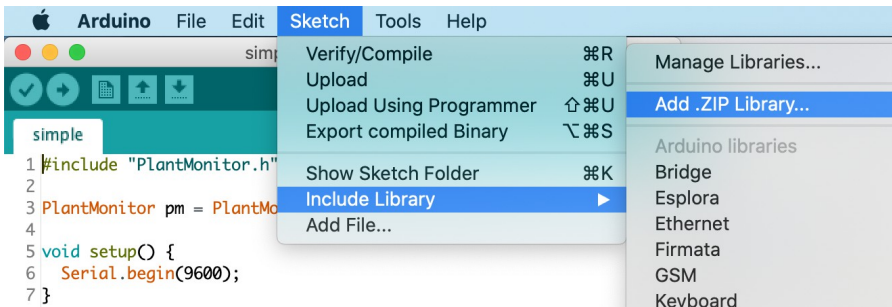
Arduino File Edit Sketch Tools Help

simp

simple

1 #include "PlantMonitor.h"
2
3 PlantMonitor pm = PlantMo
4
5 void setup() {
6 Serial.begin(9600);
7 }

Verify/Compile ⌘R
Upload ⌘U
Upload Using Programmer ⇧⌘U
Export compiled Binary ⌥⌘S

Show Sketch Folder ⌘K
Include Library ▶
Add File...

Manage Libraries...

Add .ZIP Library...

Arduino libraries
Bridge
Esplora
Ethernet
Firmata
GSM
Keyboard